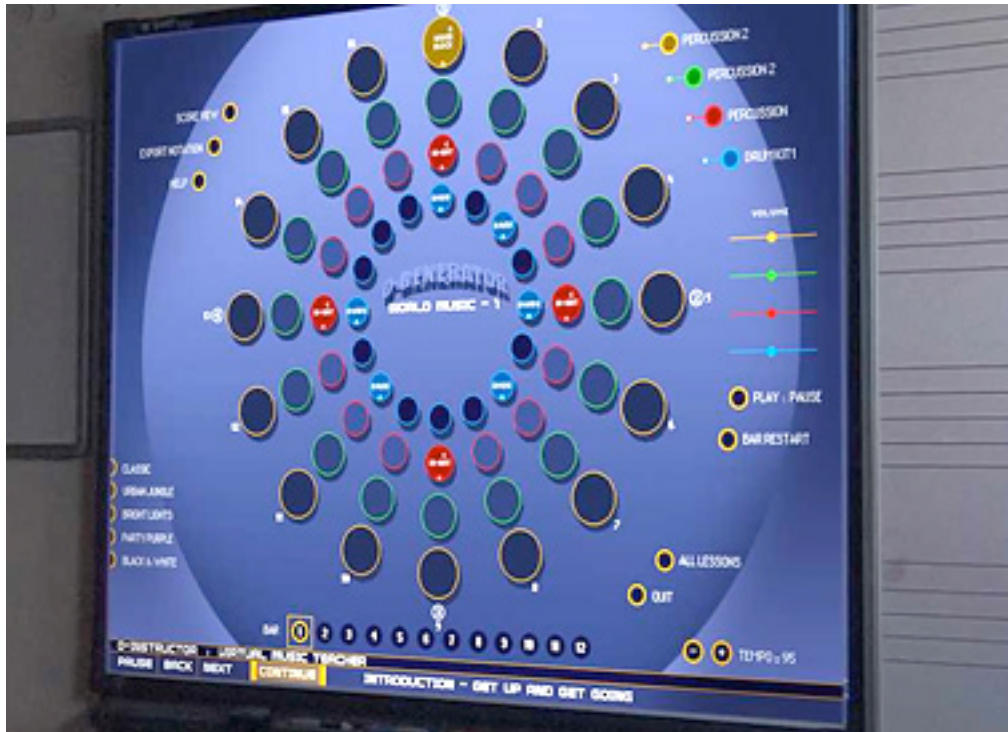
PERCUSSION 2
PERCUSSION 2
PERCUSSION
DRUMKIT 1
VOLUME
SCORE VIEW
EXPORT NOTATION
HELP
D-GENERATOR
WORLD MUSIC - 1
PLAY : PAUSE
BAR RESTART
CLASSIC
URBAN JUNGLE
BRIGHT LIGHTS
PARTY PURPLE
BLACK & WHITE
ALL LESSONS
QUIT
BAR 1 2 3 4 5 6 7 8 9 10 11 12
TEMPO : 95
D-INSTRUCTOR : VIRTUAL MUSIC TEACHER
PAUSE BACK NEXT CONTINUE
INTRODUCTION - GET UP AND GET GOING